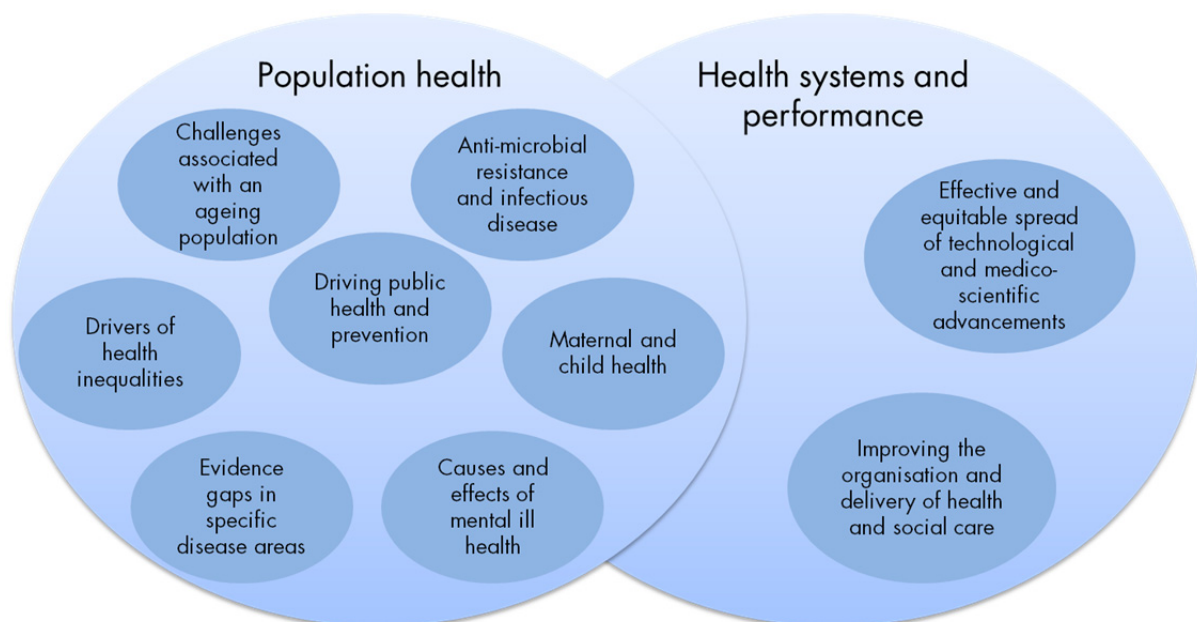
Population health

Challenges associated with an ageing population

Anti-microbial resistance and infectious disease

Driving public health and prevention

Drivers of health inequalities

Maternal and child health

Evidence gaps in specific disease areas

Causes and effects of mental ill health

Health systems and performance

Effective and equitable spread of technological and medico-scientific advancements

Improving the organisation and delivery of health and social care